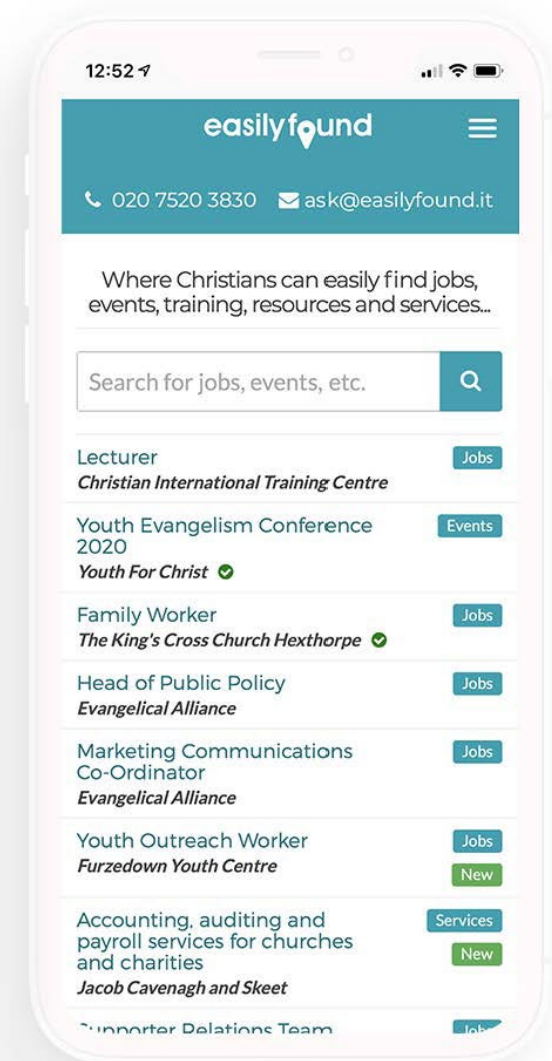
12:52

easilyfound

020 7520 3830 ask@easilyfound.it

Where Christians can easily find jobs, events, training, resources and services...

Search for jobs, events, etc.

Lecturer
Christian International Training Centre
Jobs

Youth Evangelism Conference 2020
Youth For Christ
Events

Family Worker
The King's Cross Church Hexthorpe
Jobs

Head of Public Policy
Evangelical Alliance
Jobs

Marketing Communications Co-Ordinator
Evangelical Alliance
Jobs

Youth Outreach Worker
Furzedown Youth Centre
Jobs
New

Accounting, auditing and payroll services for churches and charities
Jacob Cavenagh and Skeet
Services
New

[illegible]pporter Relations Team
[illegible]